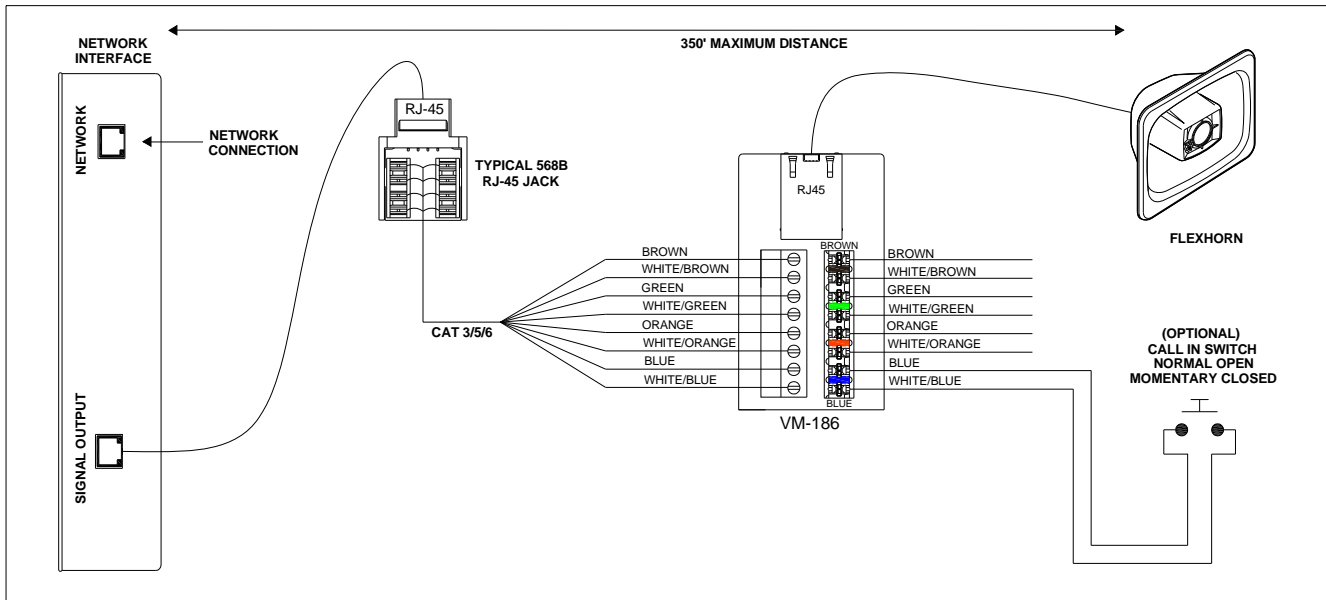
350' MAXIMUM DISTANCE

NETWORK INTERFACE

NETWORK

NETWORK CONNECTION

SIGNAL OUTPUT

RJ-45

TYPICAL 568B RJ-45 JACK

CAT 3/5/6

RJ45

BROWN
WHITE/BROWN
GREEN
WHITE/GREEN
ORANGE
WHITE/ORANGE
BLUE
WHITE/BLUE

BROWN

BROWN
WHITE/BROWN
GREEN
WHITE/GREEN
ORANGE
WHITE/ORANGE
BLUE
WHITE/BLUE

BLUE

VM-186

FLEXHORN

(OPTIONAL) CALL IN SWITCH NORMAL OPEN MOMENTARY CLOSED